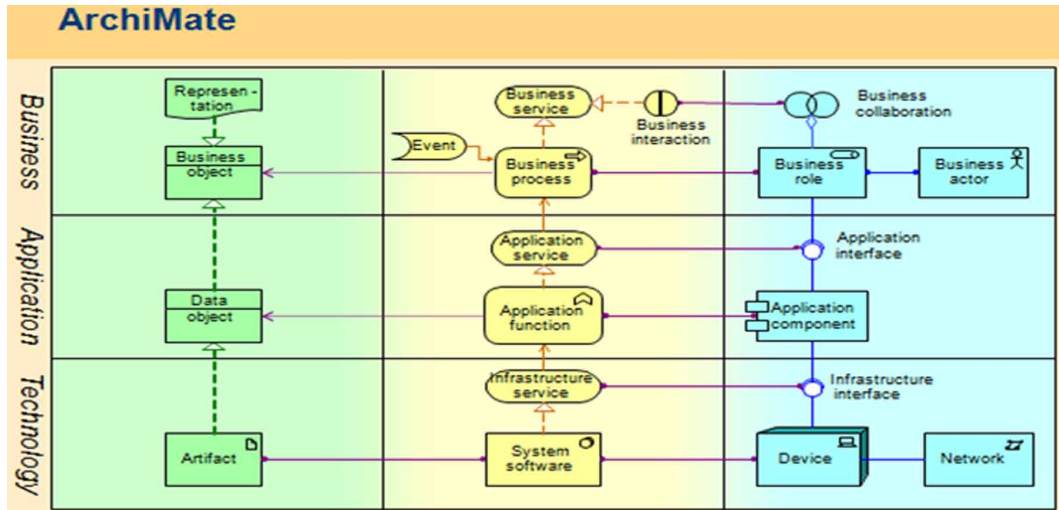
ArchiMate

Business

Application

Technology

Representation

Business object

Data object

Artifact

Business service

Business interaction

Event

Business process

Application service

Application function

Infrastructure service

System software

Business collaboration

Business role

Business actor

Application interface

Application component

Infrastructure interface

Device

Network